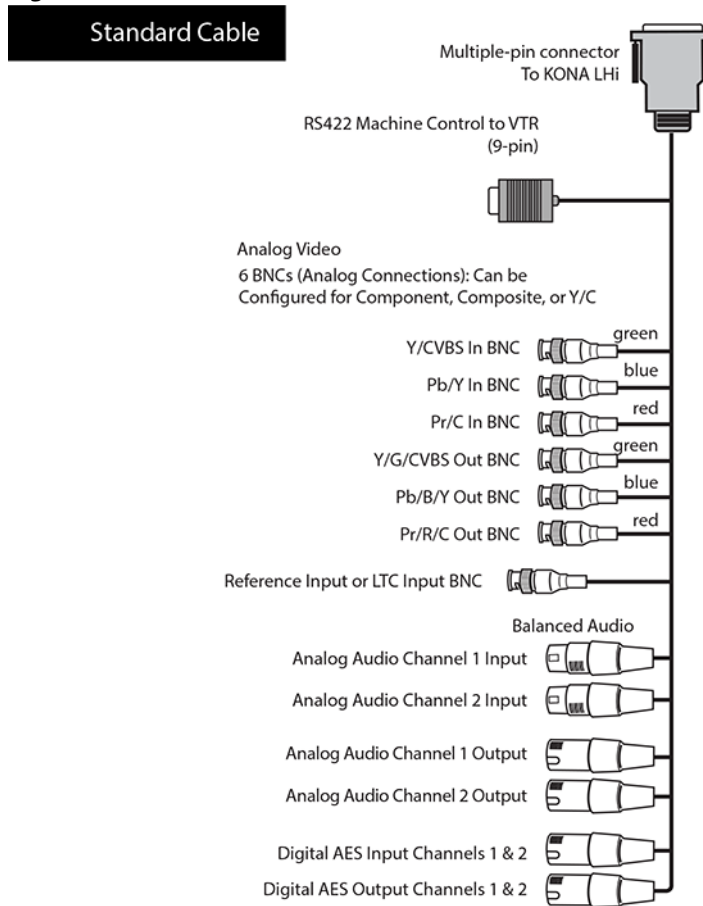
Standard Cable

Multiple-pin connector
To KONA LHi

RS422 Machine Control to VTR
(9-pin)

Analog Video
6 BNCs (Analog Connections): Can be Configured for Component, Composite, or Y/C

Y/CVBS In BNC green
Pb/Y In BNC blue
Pr/C In BNC red
Y/G/CVBS Out BNC green
Pb/B/Y Out BNC blue
Pr/R/C Out BNC red

Reference Input or LTC Input BNC

Balanced Audio
Analog Audio Channel 1 Input
Analog Audio Channel 2 Input
Analog Audio Channel 1 Output
Analog Audio Channel 2 Output
Digital AES Input Channels 1 & 2
Digital AES Output Channels 1 & 2